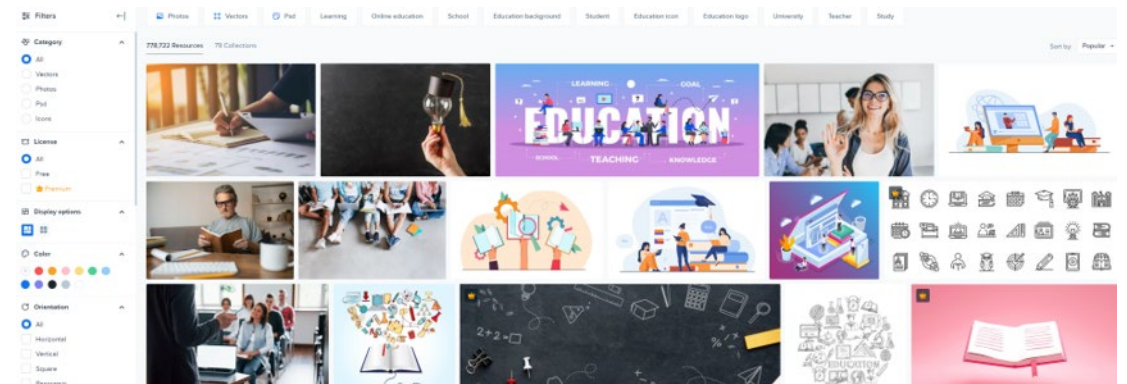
Filters

Category
All
Vectors
Photos
Psd
Icons

License
All
Free
Premium

Display options

Color

Orientation
All
Horizontal
Vertical
Square
Panoramic

Photos Vectors Psd Learning Online education School Education background Student Education icon Education logo University Teacher Study

778,722 Resources 79 Collections

Sort by: Popular

LEARNING GOAL
EDUCATION
SCHOOL TEACHING KNOWLEDGE

$2+2=$